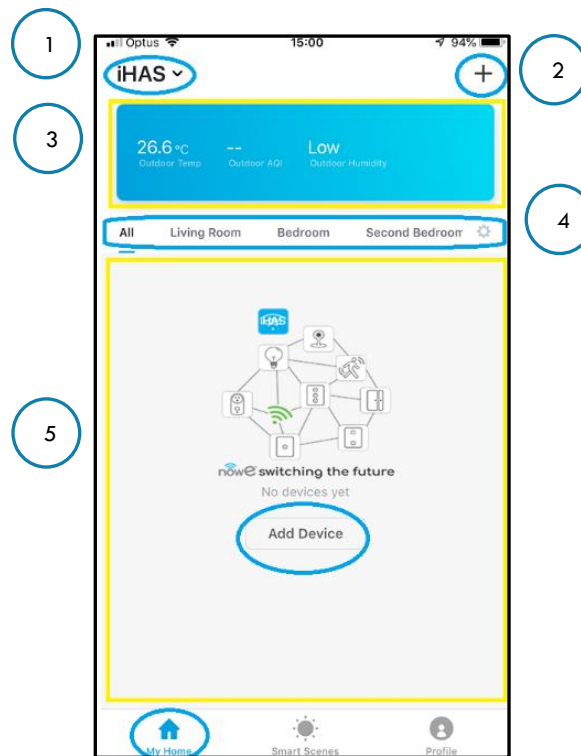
1

Optus 15:00 94%

iHAS

+

2

3

26.6 °C
Outdoor Temp

--
Outdoor AQI

Low
Outdoor Humidity

4

All Living Room Bedroom Second Bedroom

5

iHAS

nowe switching the future

No devices yet

Add Device

My Home Smart Scenes Profile